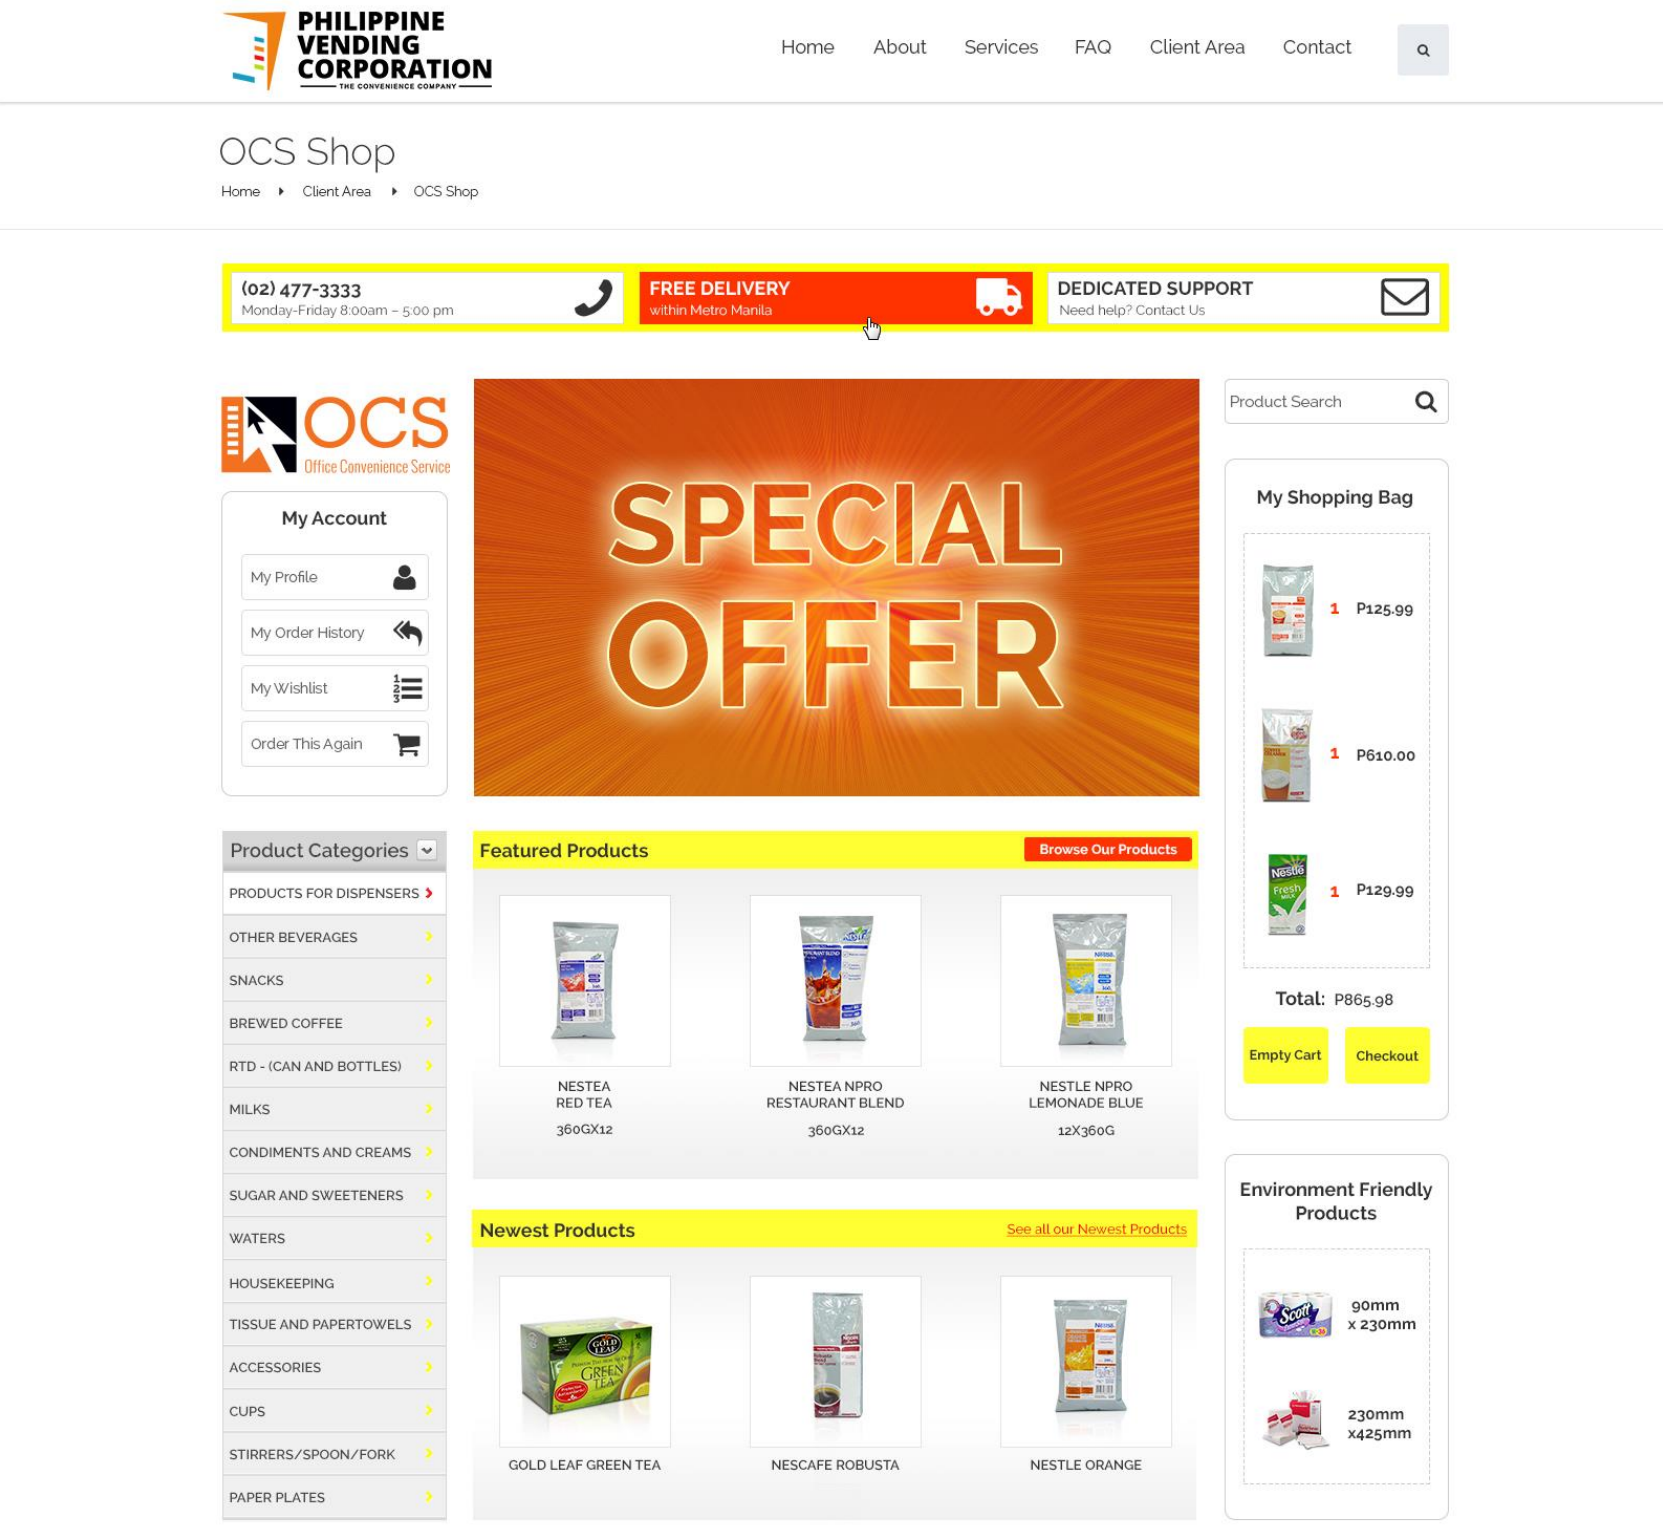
PHILIPPINE VENDING CORPORATION
THE CONVENIENCE COMPANY

Home About Services FAQ Client Area Contact

OCS Shop

Home ▸ Client Area ▸ OCS Shop

(02) 477-3333
Monday-Friday 8:00am – 5:00 pm

FREE DELIVERY
within Metro Manila

DEDICATED SUPPORT
Need help? Contact Us

OCS
Office Convenience Service

My Account

My Profile

My Order History

My Wishlist

Order This Again

SPECIAL OFFER

Product Search

My Shopping Bag

1 P125.99

1 P610.00

1 P129.99

Total: P865.98

Empty Cart

Checkout

Product Categories

PRODUCTS FOR DISPENSERS

OTHER BEVERAGES

SNACKS

BREWED COFFEE

RTD - (CAN AND BOTTLES)

MILKS

CONDIMENTS AND CREAMS

SUGAR AND SWEETENERS

WATERS

HOUSEKEEPING

TISSUE AND PAPERTOWELS

ACCESSORIES

CUPS

STIRRERS/SPOON/FORK

PAPER PLATES

Featured Products

Browse Our Products

NESTEA RED TEA
360GX12

NESTEA NPRO RESTAURANT BLEND
360GX12

NESTLE NPRO LEMONADE BLUE
12X360G

Newest Products

See all our Newest Products

GOLD LEAF GREEN TEA

NESCAFE ROBUSTA

NESTLE ORANGE

Environment Friendly Products

90mm x 230mm

230mm x425mm